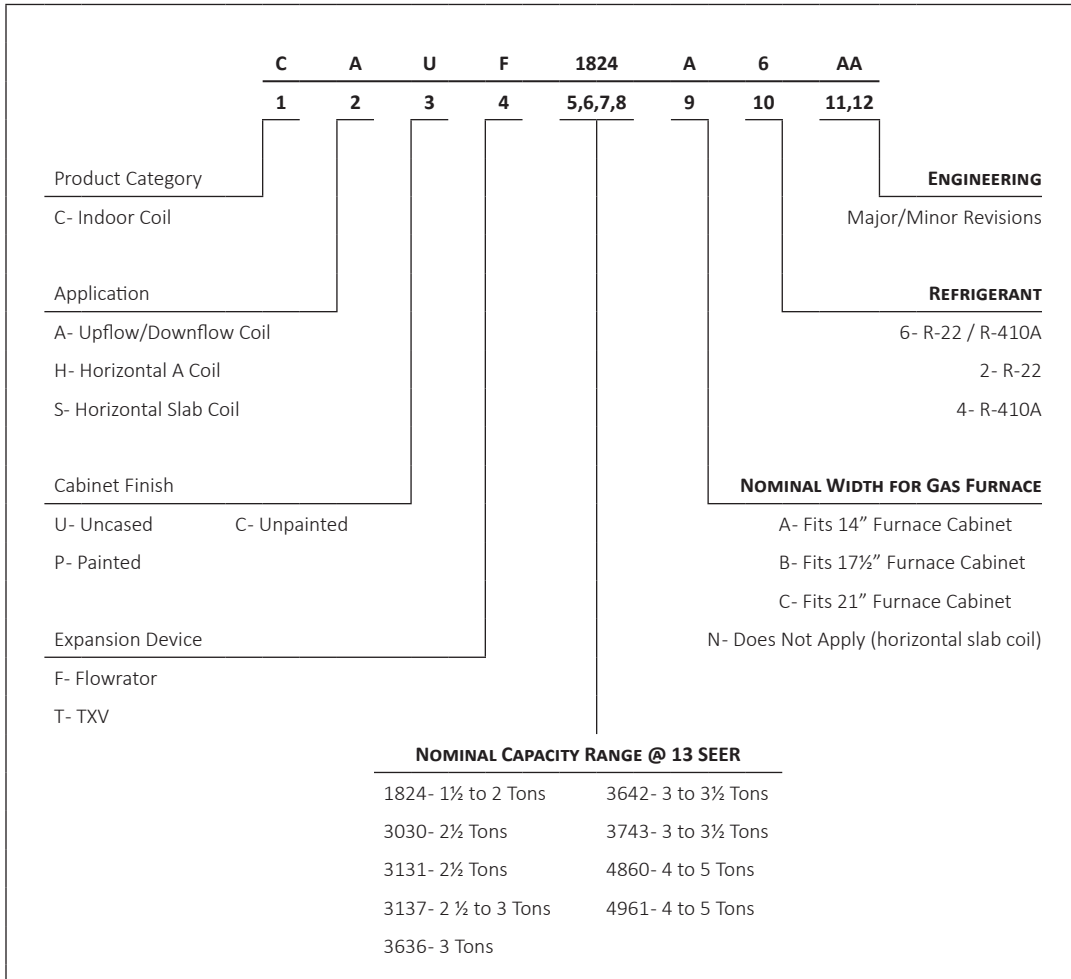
| C | A | U | F | 1824 | A | 6 | AA |
|---|---|---|---|---|---|---|---|
| 1 | 2 | 3 | 4 | 5,6,7,8 | 9 | 10 | 11,12 |

Product Category

C- Indoor Coil

Application

A- Upflow/Downflow Coil

H- Horizontal A Coil

S- Horizontal Slab Coil

Cabinet Finish

U- Uncased C- Unpainted

P- Painted

Expansion Device

F- Flowrator

T- TXV

Engineering

Major/Minor Revisions

Refrigerant

6- R-22 / R-410A

2- R-22

4- R-410A

Nominal Width for Gas Furnace

A- Fits 14" Furnace Cabinet

B- Fits 17½" Furnace Cabinet

C- Fits 21" Furnace Cabinet

N- Does Not Apply (horizontal slab coil)

Nominal Capacity Range @ 13 SEER

1824- 1½ to 2 Tons

3030- 2½ Tons

3131- 2½ Tons

3137- 2 ½ to 3 Tons

3636- 3 Tons

3642- 3 to 3½ Tons

3743- 3 to 3½ Tons

4860- 4 to 5 Tons

4961- 4 to 5 Tons